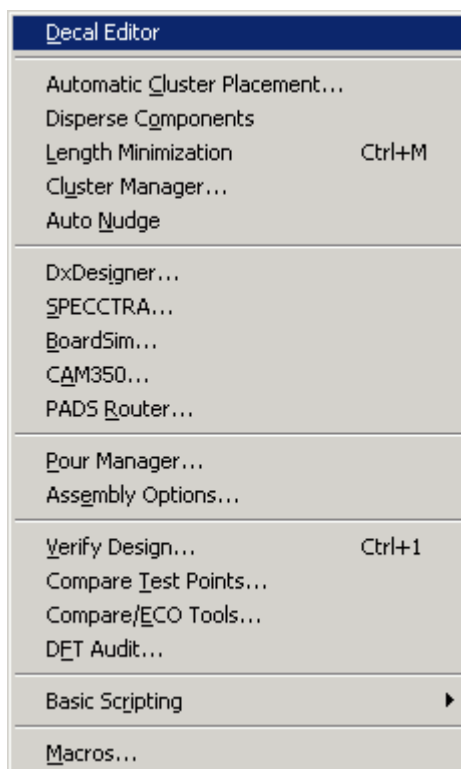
Decal Editor

Automatic Cluster Placement...
Disperse Components
Length Minimization Ctrl+M
Cluster Manager...
Auto Nudge

DxDesigner...
SPECCTRA...
BoardSim...
CAM350...
PADS Router...

Pour Manager...
Assembly Options...

Verify Design... Ctrl+1
Compare Test Points...
Compare/ECO Tools...
DFT Audit...

Basic Scripting

Macros...